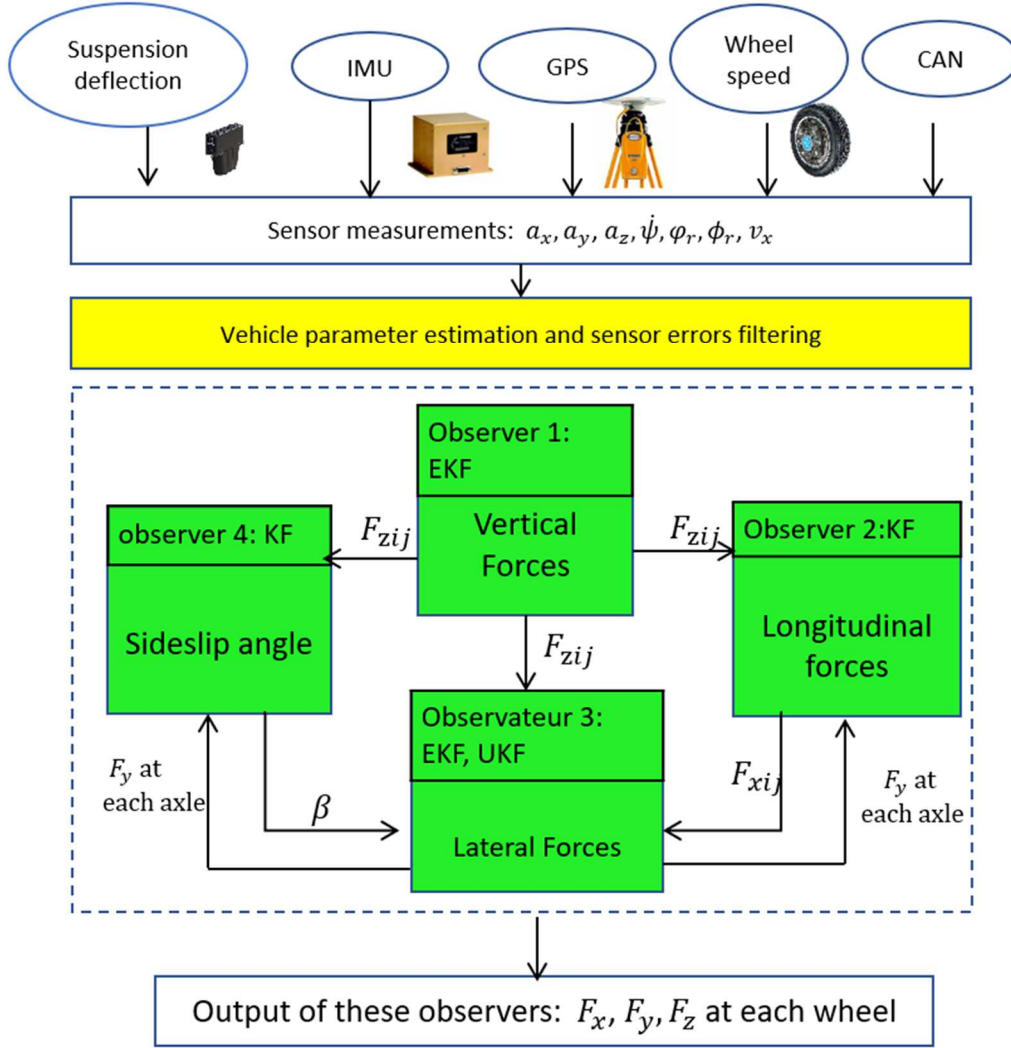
Suspension deflection

IMU

GPS

Wheel speed

CAN

Sensor measurements: $a_x, a_y, a_z, \dot{\psi}, \varphi_r, \phi_r, v_x$

Vehicle parameter estimation and sensor errors filtering

Observer 1: EKF

Vertical Forces

$F_{zij}$

$F_{zij}$

observer 4: KF

Sideslip angle

Observer 2:KF

Longitudinal forces

$F_{zij}$

Observateur 3: EKF, UKF

Lateral Forces

$F_y$ at each axle

$\beta$

$F_{xij}$

$F_y$ at each axle

Output of these observers: $F_x, F_y, F_z$ at each wheel